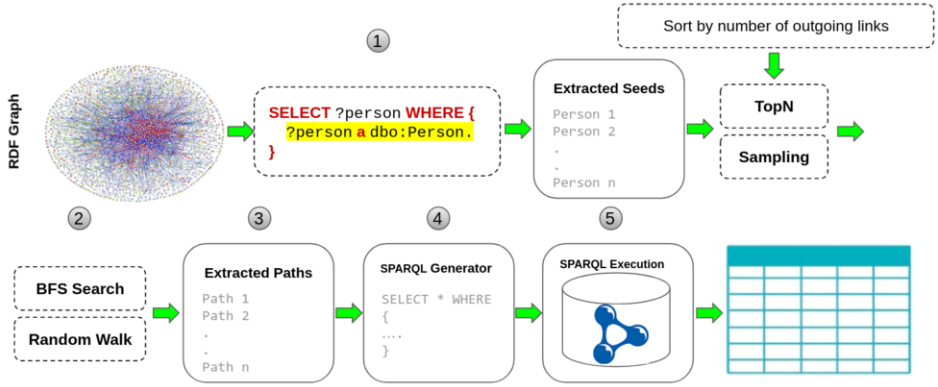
Sort by number of outgoing links

1

RDF Graph

SELECT ?person WHERE {
?person a dbo:Person.
}

Extracted Seeds
Person 1
Person 2
.
.
Person n

TopN

Sampling

2

3

4

5

BFS Search

Random Walk

Extracted Paths
Path 1
Path 2
.
.
Path n

SPARQL Generator
SELECT * WHERE
{
....
}

SPARQL Execution